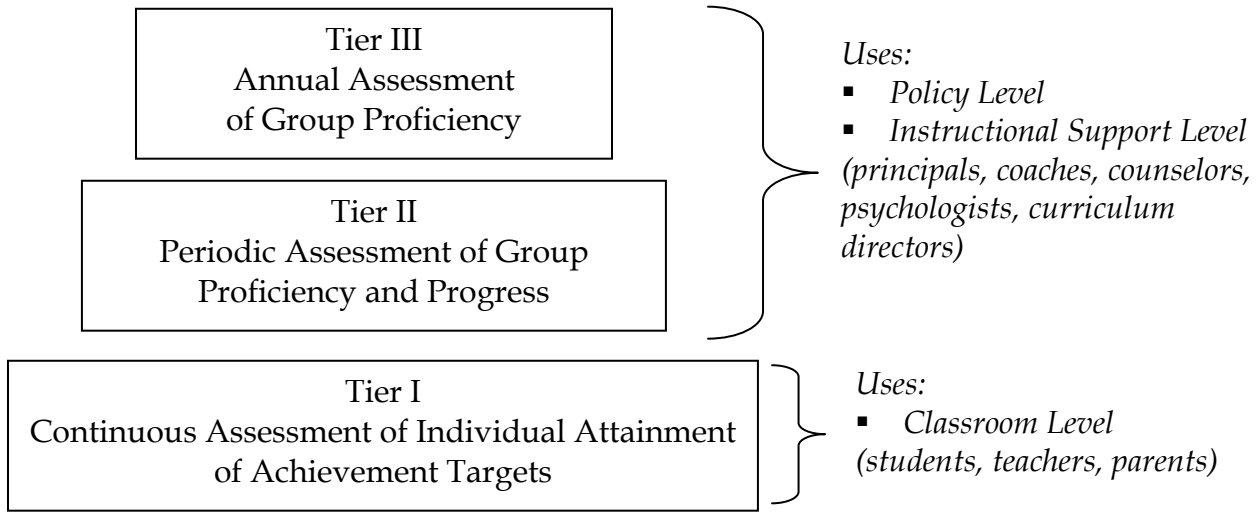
Tier III
Annual Assessment of Group Proficiency

Tier II
Periodic Assessment of Group Proficiency and Progress

Uses:
▪ Policy Level
▪ Instructional Support Level (principals, coaches, counselors, psychologists, curriculum directors)

Tier I
Continuous Assessment of Individual Attainment of Achievement Targets

Uses:
▪ Classroom Level (students, teachers, parents)